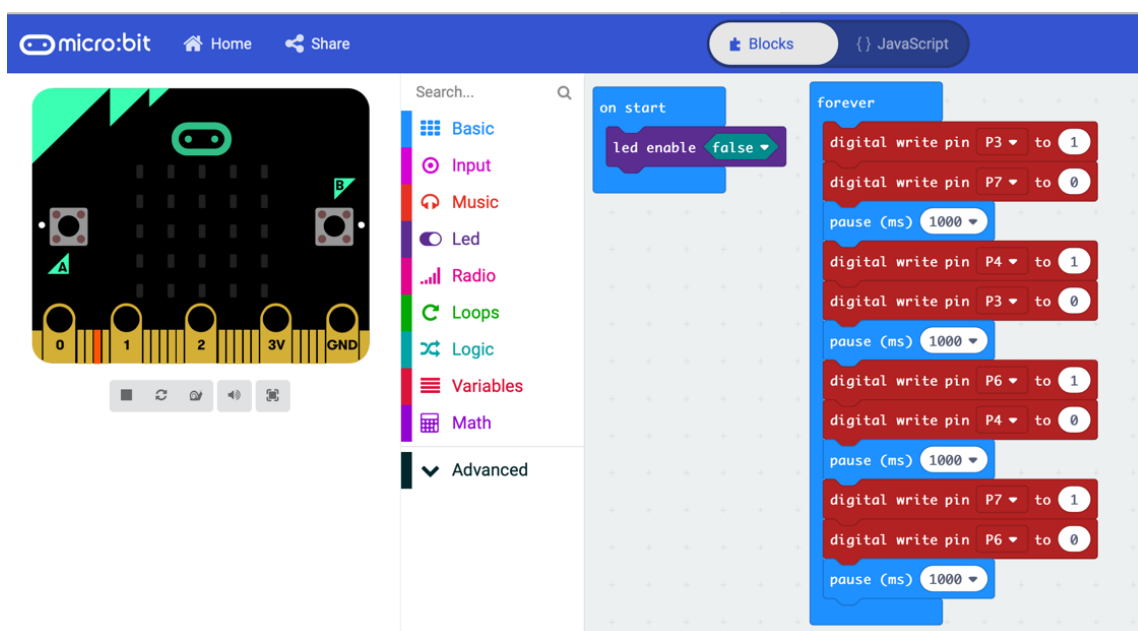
micro:bit Home Share

Blocks {} JavaScript

B
A
0 1 2 3V GND

Search...
Basic
Input
Music
Led
Radio
Loops
Logic
Variables
Math
Advanced

on start
led enable false

forever
digital write pin P3 to 1
digital write pin P7 to 0
pause (ms) 1000
digital write pin P4 to 1
digital write pin P3 to 0
pause (ms) 1000
digital write pin P6 to 1
digital write pin P4 to 0
pause (ms) 1000
digital write pin P7 to 1
digital write pin P6 to 0
pause (ms) 1000